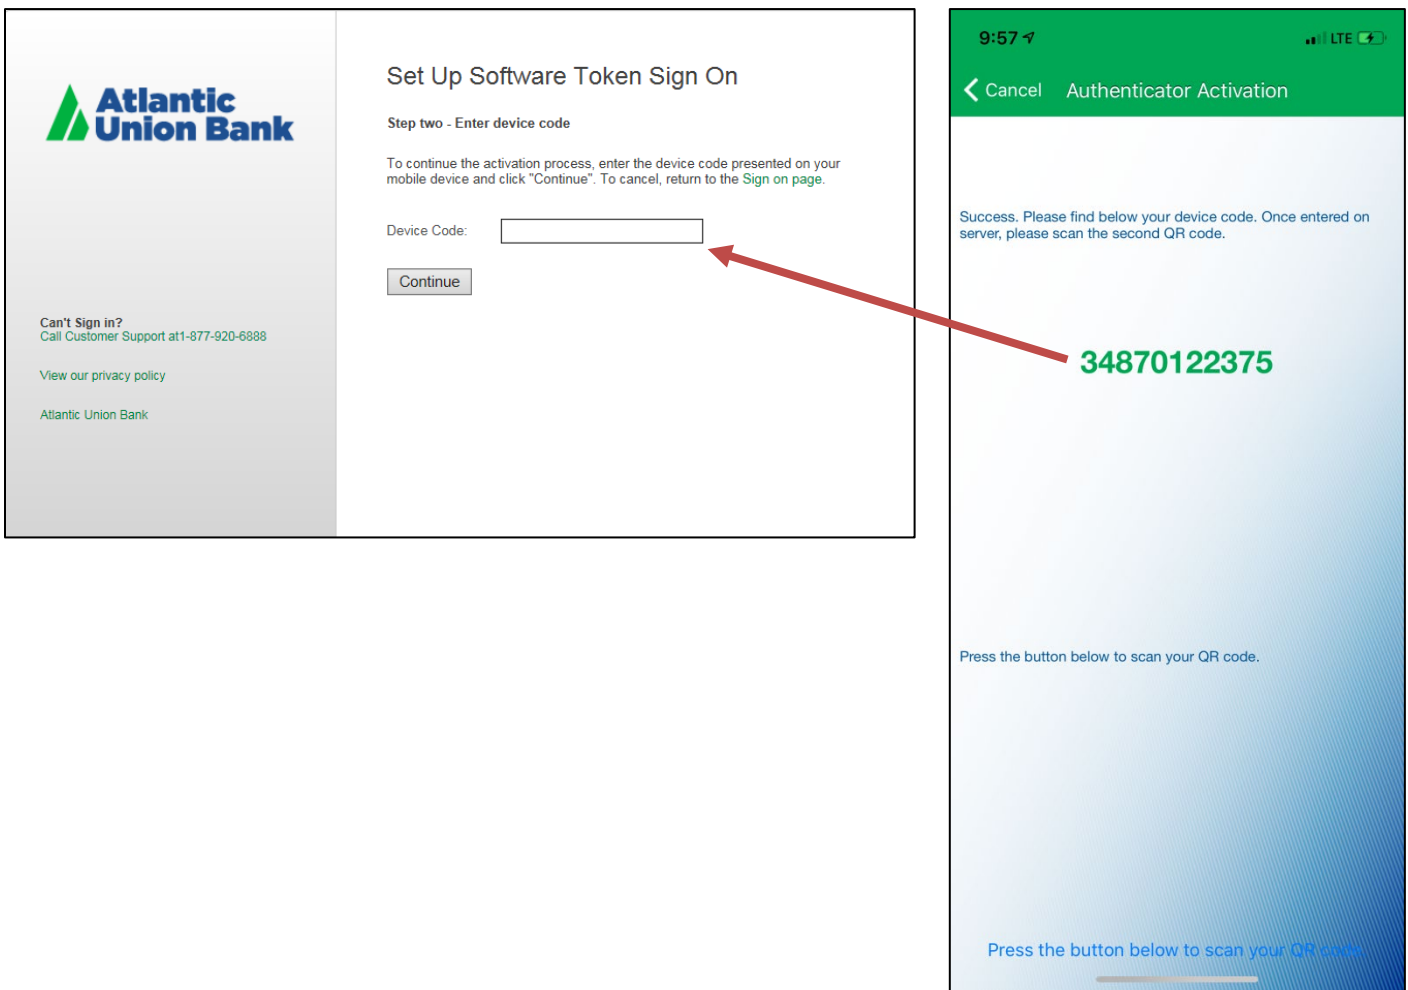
Atlantic Union Bank

Can't Sign in?
Call Customer Support at1-877-920-6888

View our privacy policy

Atlantic Union Bank

Set Up Software Token Sign On

Step two - Enter device code

To continue the activation process, enter the device code presented on your mobile device and click "Continue". To cancel, return to the Sign on page.

Device Code:

Continue

9:57

LTE

Cancel Authenticator Activation

Success. Please find below your device code. Once entered on server, please scan the second QR code.

34870122375

Press the button below to scan your QR code.

Press the button below to scan your QR code.